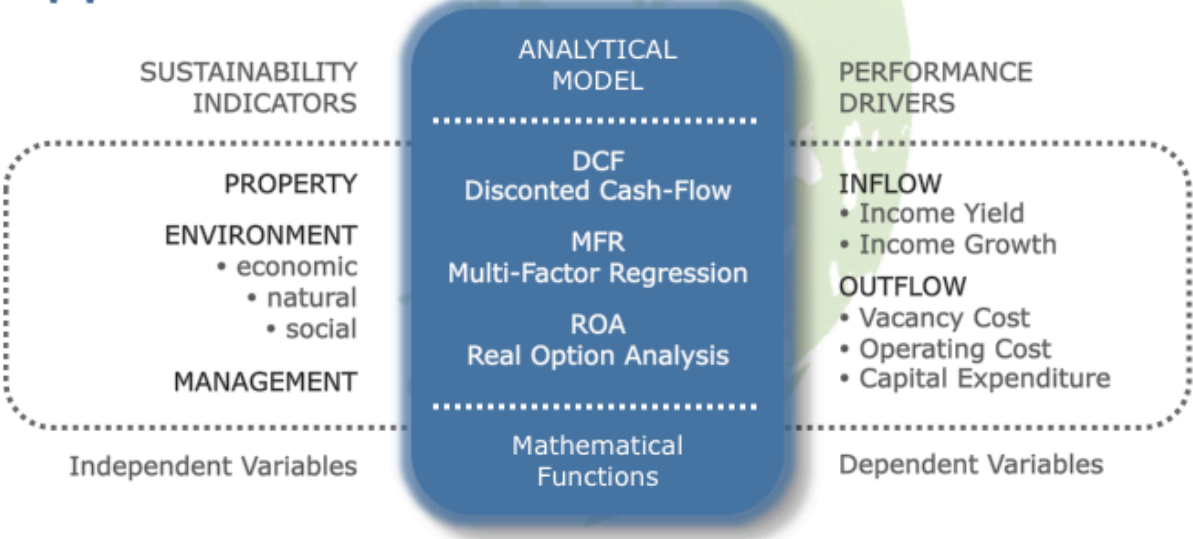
SUSTAINABILITY INDICATORS

PROPERTY

ENVIRONMENT
• economic
• natural
• social

MANAGEMENT

Independent Variables

ANALYTICAL MODEL

DCF
Disconted Cash-Flow

MFR
Multi-Factor Regression

ROA
Real Option Analysis

Mathematical Functions

PERFORMANCE DRIVERS

INFLOW
• Income Yield
• Income Growth

OUTFLOW
• Vacancy Cost
• Operating Cost
• Capital Expenditure

Dependent Variables